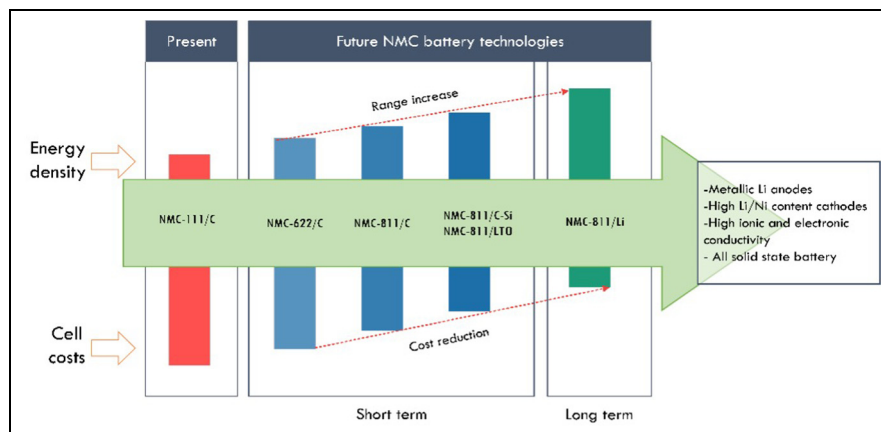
Present

Future NMC battery technologies

Range increase

Energy density

Cell costs

NMC-111/C

NMC-622/C

NMC-811/C

NMC-811/C-Si
NMC-811/LTO

NMC-811/Li

-Metallic Li anodes
-High Li/Ni content cathodes
-High ionic and electronic conductivity
- All solid state battery

Cost reduction

Short term

Long term